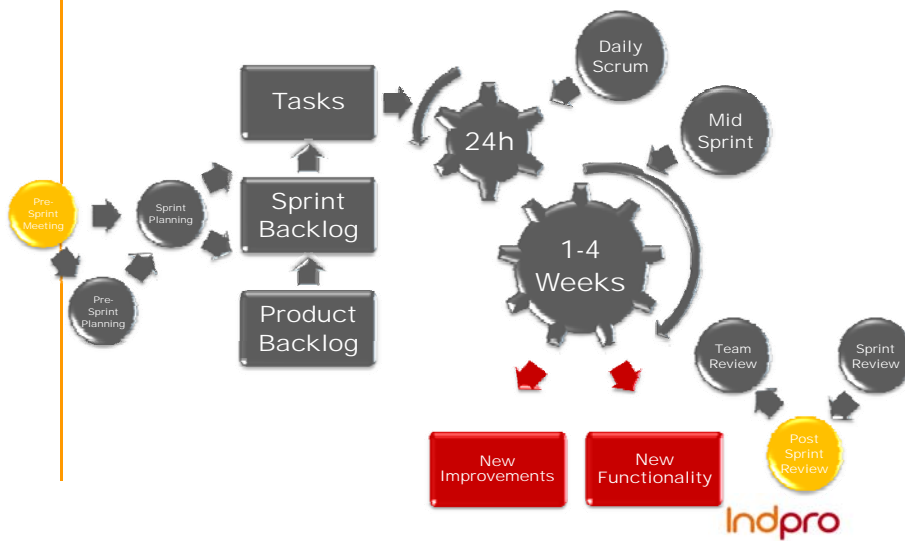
Daily Scrum

Tasks

24h

Mid Sprint

Pre-Sprint Meeting

Sprint Planning

Sprint Backlog

1-4 Weeks

Pre-Sprint Planning

Product Backlog

Team Review

Sprint Review

Post Sprint Review

New Improvements

New Functionality

Indpro